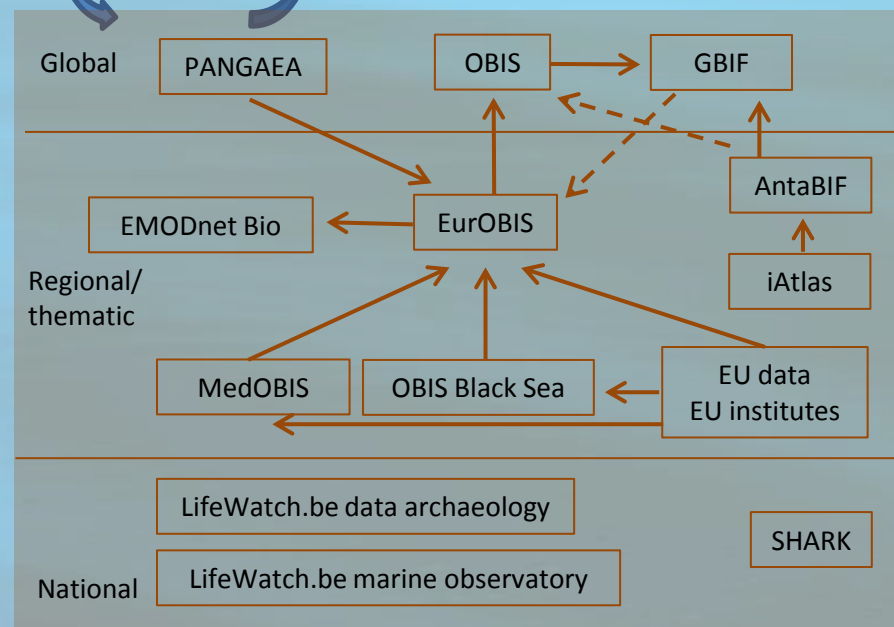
Global

PANGAEA

OBIS

GBIF

EMODnet Bio

EurOBIS

AntaBIF

Regional/ thematic

iAtlas

MedOBIS

OBIS Black Sea

EU data
EU institutes

LifeWatch.be data archaeology

SHARK

National

LifeWatch.be marine observatory